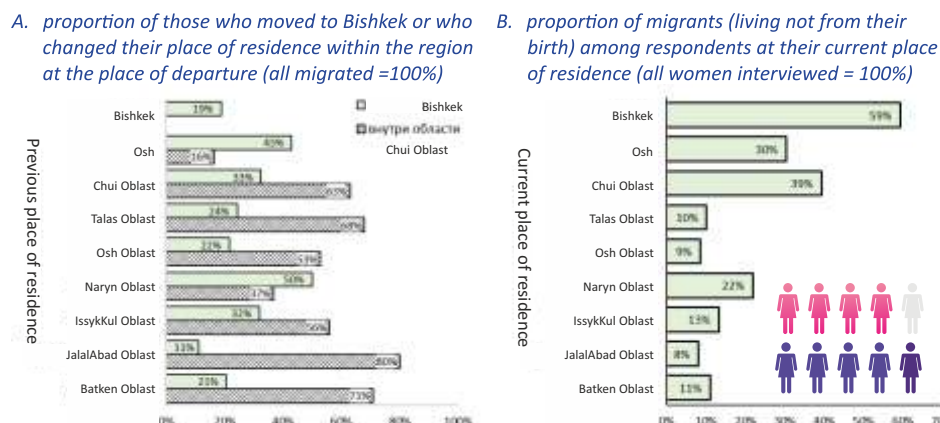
A. proportion of those who moved to Bishkek or who changed their place of residence within the region at the place of departure (all migrated =100%)

Previous place of residence

Bishkek 19%
Osh 40% 16%
Chui Oblast 33% 62%
Talas Oblast 24% 69%
Osh Oblast 22% 53%
Naryn Oblast 50% 37%
IssykKul Oblast 32% 56%
JalalAbad Oblast 11% 80%
Batken Oblast 21% 73%

Bishkek
внутри области
Chui Oblast

0% 20% 40% 60% 80% 100%

B. proportion of migrants (living not from their birth) among respondents at their current place of residence (all women interviewed = 100%)

Current place of residence

Bishkek 59%
Osh 30%
Chui Oblast 39%
Talas Oblast 10%
Osh Oblast 9%
Naryn Oblast 22%
IssykKul Oblast 13%
JalalAbad Oblast 8%
Batken Oblast 11%

0% 10% 20% 30% 40% 50% 60% 70%